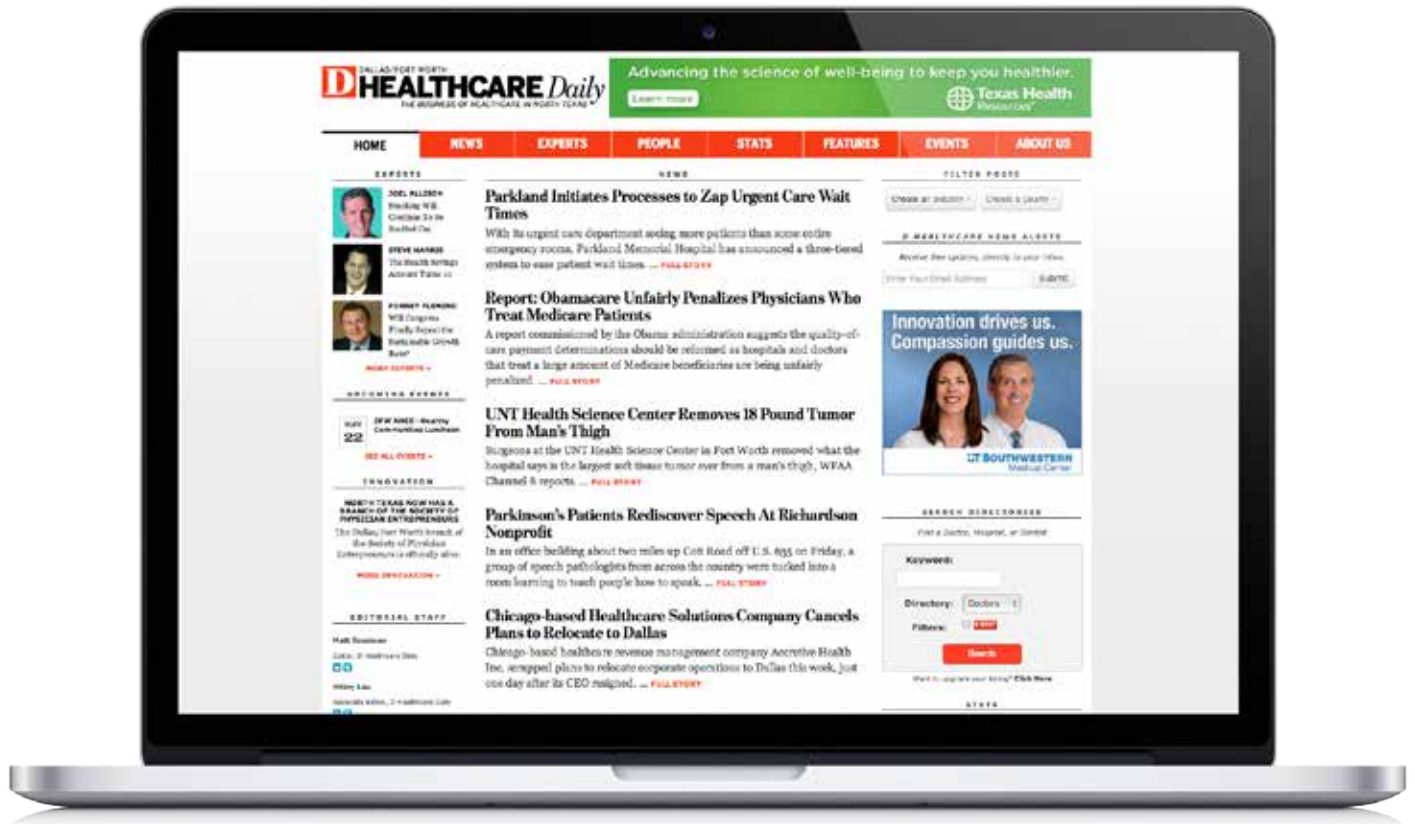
DALLAS/FORT WORTH
D HEALTHCARE Daily
THE BUSINESS OF HEALTHCARE IN NORTH TEXAS

Advancing the science of well-being to keep you healthier.
Learn more
Texas Health Resources

HOME NEWS EXPERTS PEOPLE STATS FEATURES EVENTS ABOUT US

EXPERTS

JOEL ALLISON
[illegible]

STEVE HARRIS
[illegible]

FORNEY FLEMING
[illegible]

MORE EXPERTS »

UPCOMING EVENTS

JULY 22 DFW HIMSS - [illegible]

SEE ALL EVENTS »

INNOVATION

NORTH TEXAS NOW HAS A BRANCH OF THE SOCIETY OF PHYSICIAN ENTREPRENEURS
The Dallas/Fort Worth branch of the Society of Physician Entrepreneurs is officially alive.

MORE INNOVATION »

EDITORIAL STAFF

Matt Goodman
Editor, D Healthcare Daily

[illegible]
Associate Editor, D Healthcare Daily

NEWS

Parkland Initiates Processes to Zap Urgent Care Wait Times
With its urgent care department seeing more patients than some entire emergency rooms, Parkland Memorial Hospital has announced a three-tiered system to ease patient wait times. ... FULL STORY

Report: Obamacare Unfairly Penalizes Physicians Who Treat Medicare Patients
A report commissioned by the Obama administration suggests the quality-of-care payment determinations should be reformed as hospitals and doctors that treat a large amount of Medicare beneficiaries are being unfairly penalized. ... FULL STORY

UNT Health Science Center Removes 18 Pound Tumor From Man's Thigh
Surgeons at the UNT Health Science Center in Fort Worth removed what the hospital says is the largest soft tissue tumor ever from a man's thigh, WFAA Channel 8 reports. ... FULL STORY

Parkinson's Patients Rediscover Speech At Richardson Nonprofit
In an office building about two miles up Coit Road off U.S. 635 on Friday, a group of speech pathologists from across the country were tucked into a room learning to teach people how to speak. ... FULL STORY

Chicago-based Healthcare Solutions Company Cancels Plans to Relocate to Dallas
Chicago-based healthcare revenue management company Accretive Health Inc. scrapped plans to relocate corporate operations to Dallas this week, just one day after its CEO resigned. ... FULL STORY

FILTER POSTS
Choose an industry Choose a county

D HEALTHCARE NEWS ALERTS
Receive free updates, directly to your inbox.
Enter Your Email Address SUBMIT

Innovation drives us. Compassion guides us.
UT SOUTHWESTERN Medical Center

SEARCH DIRECTORIES
Find a Doctor, Hospital, or Dentist
Keyword:
Directory: Doctors
Filters:
Search
Want to upgrade your listing? Click Here

STATS